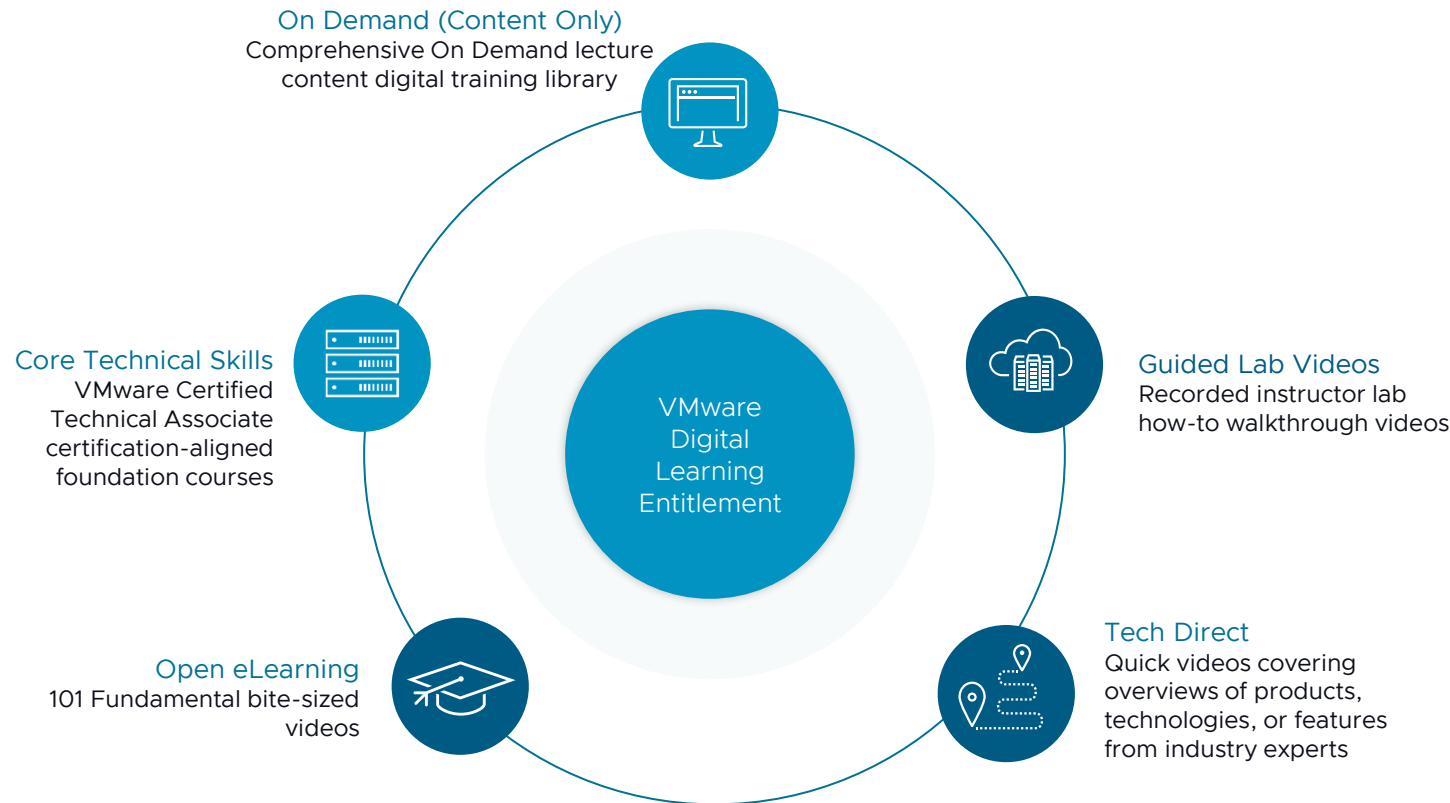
On Demand (Content Only)
Comprehensive On Demand lecture content digital training library

Core Technical Skills
VMware Certified Technical Associate certification-aligned foundation courses

VMware Digital Learning Entitlement

Guided Lab Videos
Recorded instructor lab how-to walkthrough videos

Open eLearning
101 Fundamental bite-sized videos

Tech Direct
Quick videos covering overviews of products, technologies, or features from industry experts